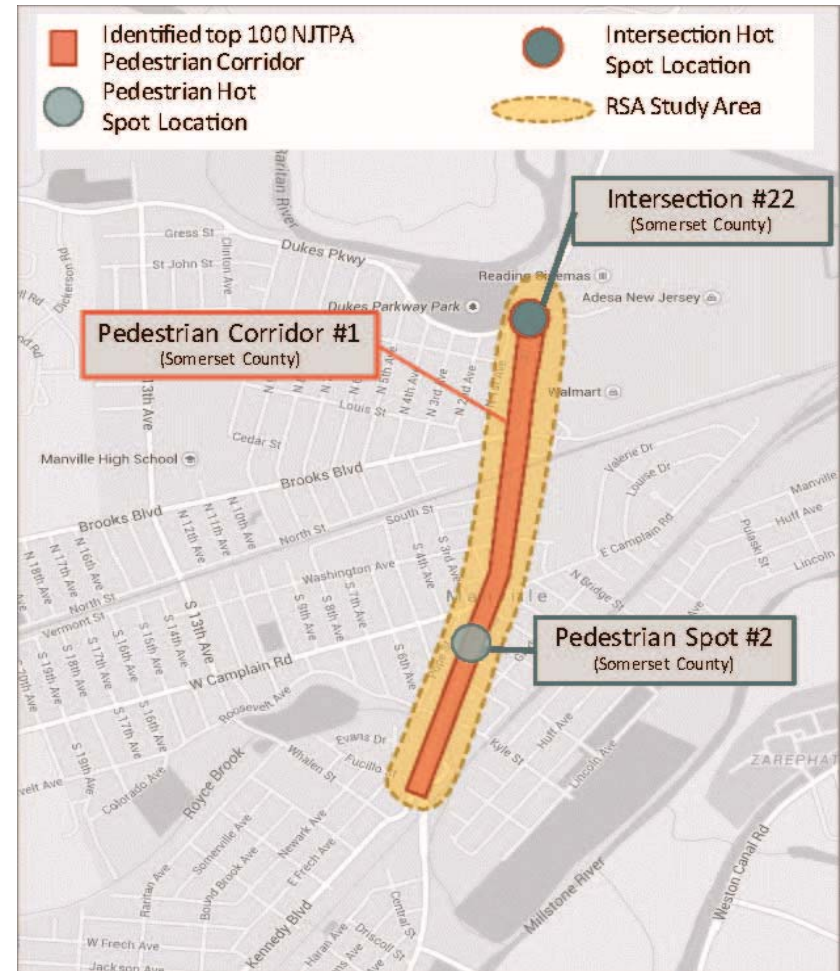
Identified top 100 NJTPA Pedestrian Corridor
Pedestrian Hot Spot Location
Intersection Hot Spot Location
RSA Study Area

Intersection #22
(Somerset County)

Pedestrian Corridor #1
(Somerset County)

Pedestrian Spot #2
(Somerset County)

Raritan River
Gress St
St John St
Dukes Pkwy
Dickerson Rd
Clinton Ave
Reading Cinemas
Adesa New Jersey
Dukes Parkway Park
Walmart
13th Ave
N 5th Ave
N 4th Ave
N 3rd Ave
N 2nd Ave
Louis St
Cedar St
Manville High School
Brooks Blvd
Valerie Dr
Louise Dr
Manville
Huff Ave
Brooks Blvd
N 12th Ave
N 11th Ave
N 10th Ave
North St
South St
E Camplain Rd
Pulaski St
Lincoln
N 18th Ave
N 17th Ave
N 16th Ave
North St
Washington Ave
S 4th Ave
S 3rd Ave
N Bridge St
Vermont St
S 9th Ave
S 8th Ave
S 7th Ave
Manville
S 19th Ave
S 18th Ave
S 17th Ave
S 16th Ave
S 15th Ave
S 14th Ave
S 13th Ave
W Camplain Rd
S 5th Ave
Roosevelt Ave
S 17th Ave
S 16th Ave
S 19th Ave
Evans Dr
Whalen St
Fucillo
Kyle St
Huff Ave
Lincoln Ave
ZAREPHAT
Colorado Ave
Royce Brook
Somerville Ave
Newark Ave
E Frech Ave
Bound Brook Ave
Raritan Ave
Weston Canal Rd
Millstone River
Kennedy Blvd
Central St
Haran Ave
Driscoll St
W Frech Ave
Jackson Ave